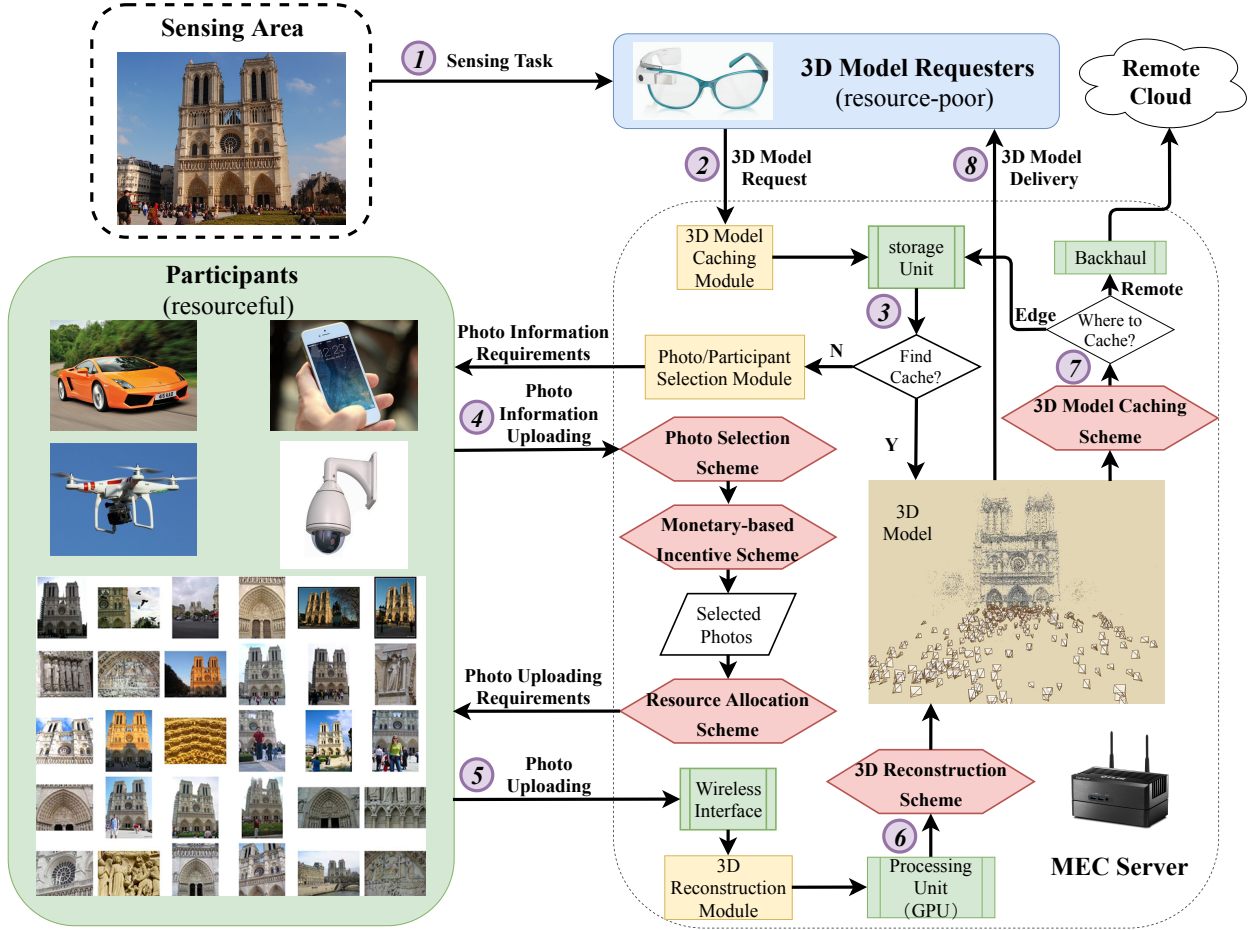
Sensing Area

1 Sensing Task

3D Model Requesters
(resource-poor)

Remote Cloud

2 3D Model Request

8 3D Model Delivery

Participants
(resourceful)

3D Model Caching Module

storage Unit

Backhaul

Remote

Edge

Where to Cache?

3

Photo Information Requirements

N

Photo/Participant Selection Module

Find Cache?

7

4 Photo Information Uploading

Photo Selection Scheme

Y

3D Model Caching Scheme

Monetary-based Incentive Scheme

3D Model

Selected Photos

Photo Uploading Requirements

Resource Allocation Scheme

5 Photo Uploading

Wireless Interface

3D Reconstruction Scheme

6

3D Reconstruction Module

Processing Unit (GPU)

MEC Server